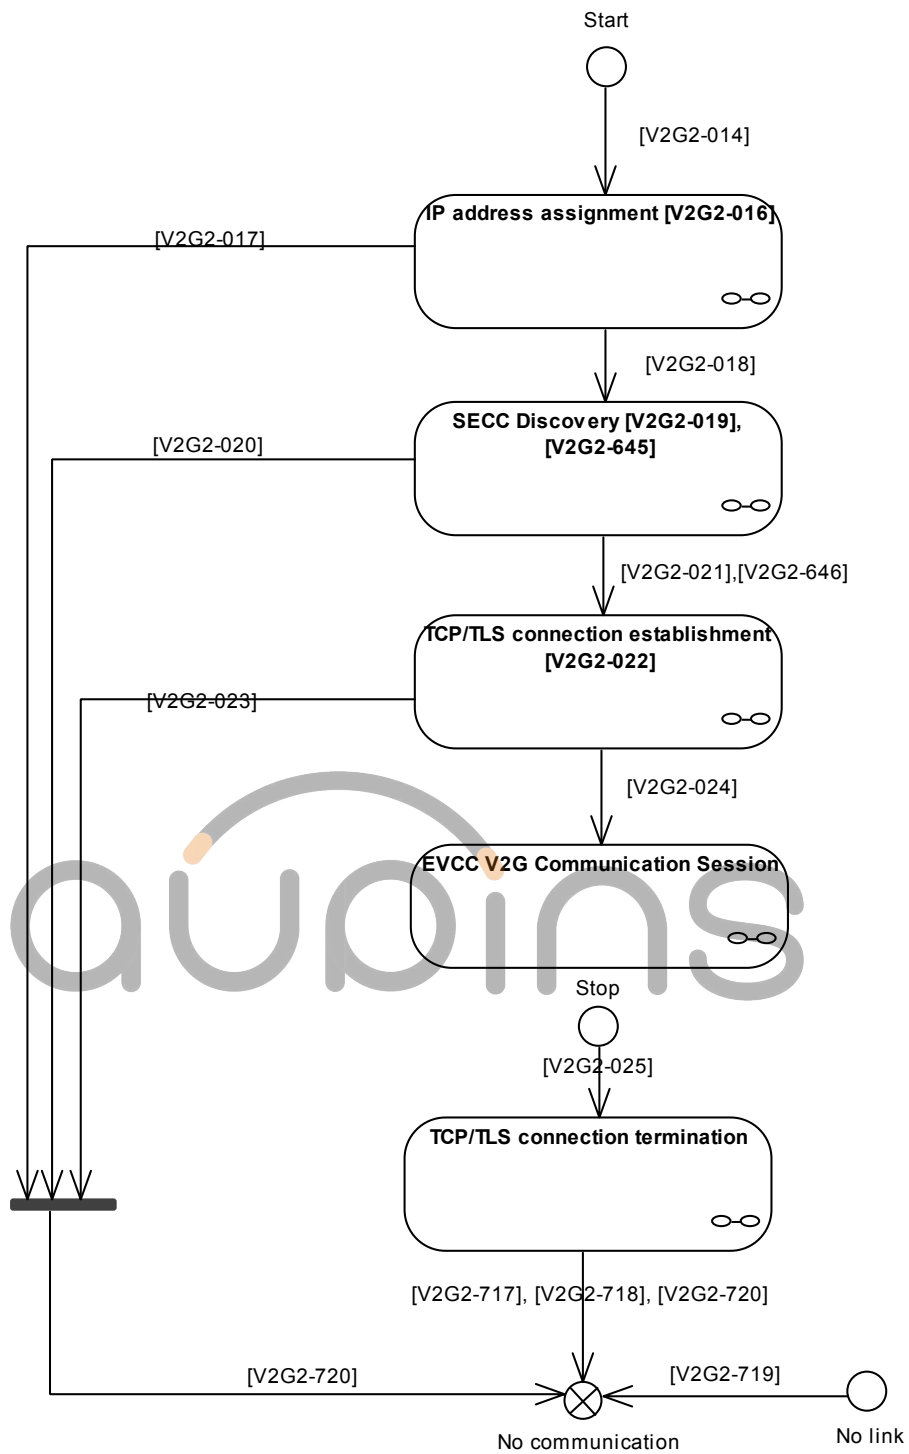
Start

[V2G2-014]

IP address assignment [V2G2-016]

[V2G2-017]

[V2G2-018]

SECC Discovery [V2G2-019], [V2G2-645]

[V2G2-020]

[V2G2-021],[V2G2-646]

TCP/TLS connection establishment [V2G2-022]

[V2G2-023]

[V2G2-024]

EVCC V2G Communication Session

Stop

[V2G2-025]

TCP/TLS connection termination

[V2G2-717], [V2G2-718], [V2G2-720]

[V2G2-720]

[V2G2-719]

No communication

No link